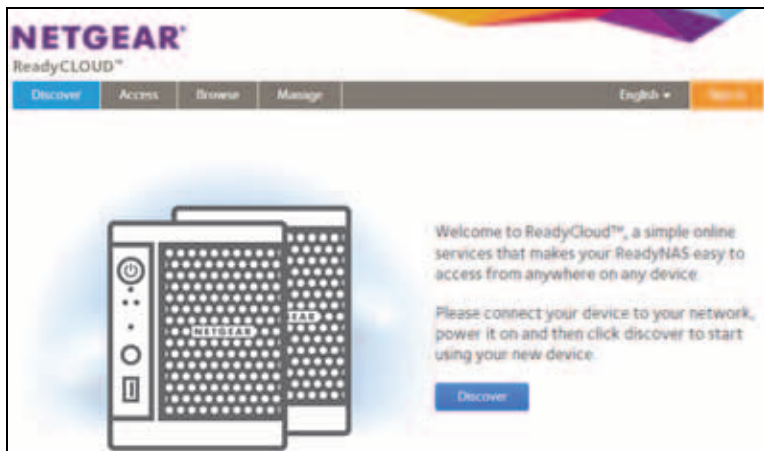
NETGEAR®
ReadyCLOUD™

Discover Access Browse Manage English ▾ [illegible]

NETGEAR
NETGEAR

Welcome to ReadyCloud™, a simple online services that makes your ReadyNAS easy to access from anywhere on any device.

Please connect your device to your network, power it on and then click discover to start using your new device.

Discover